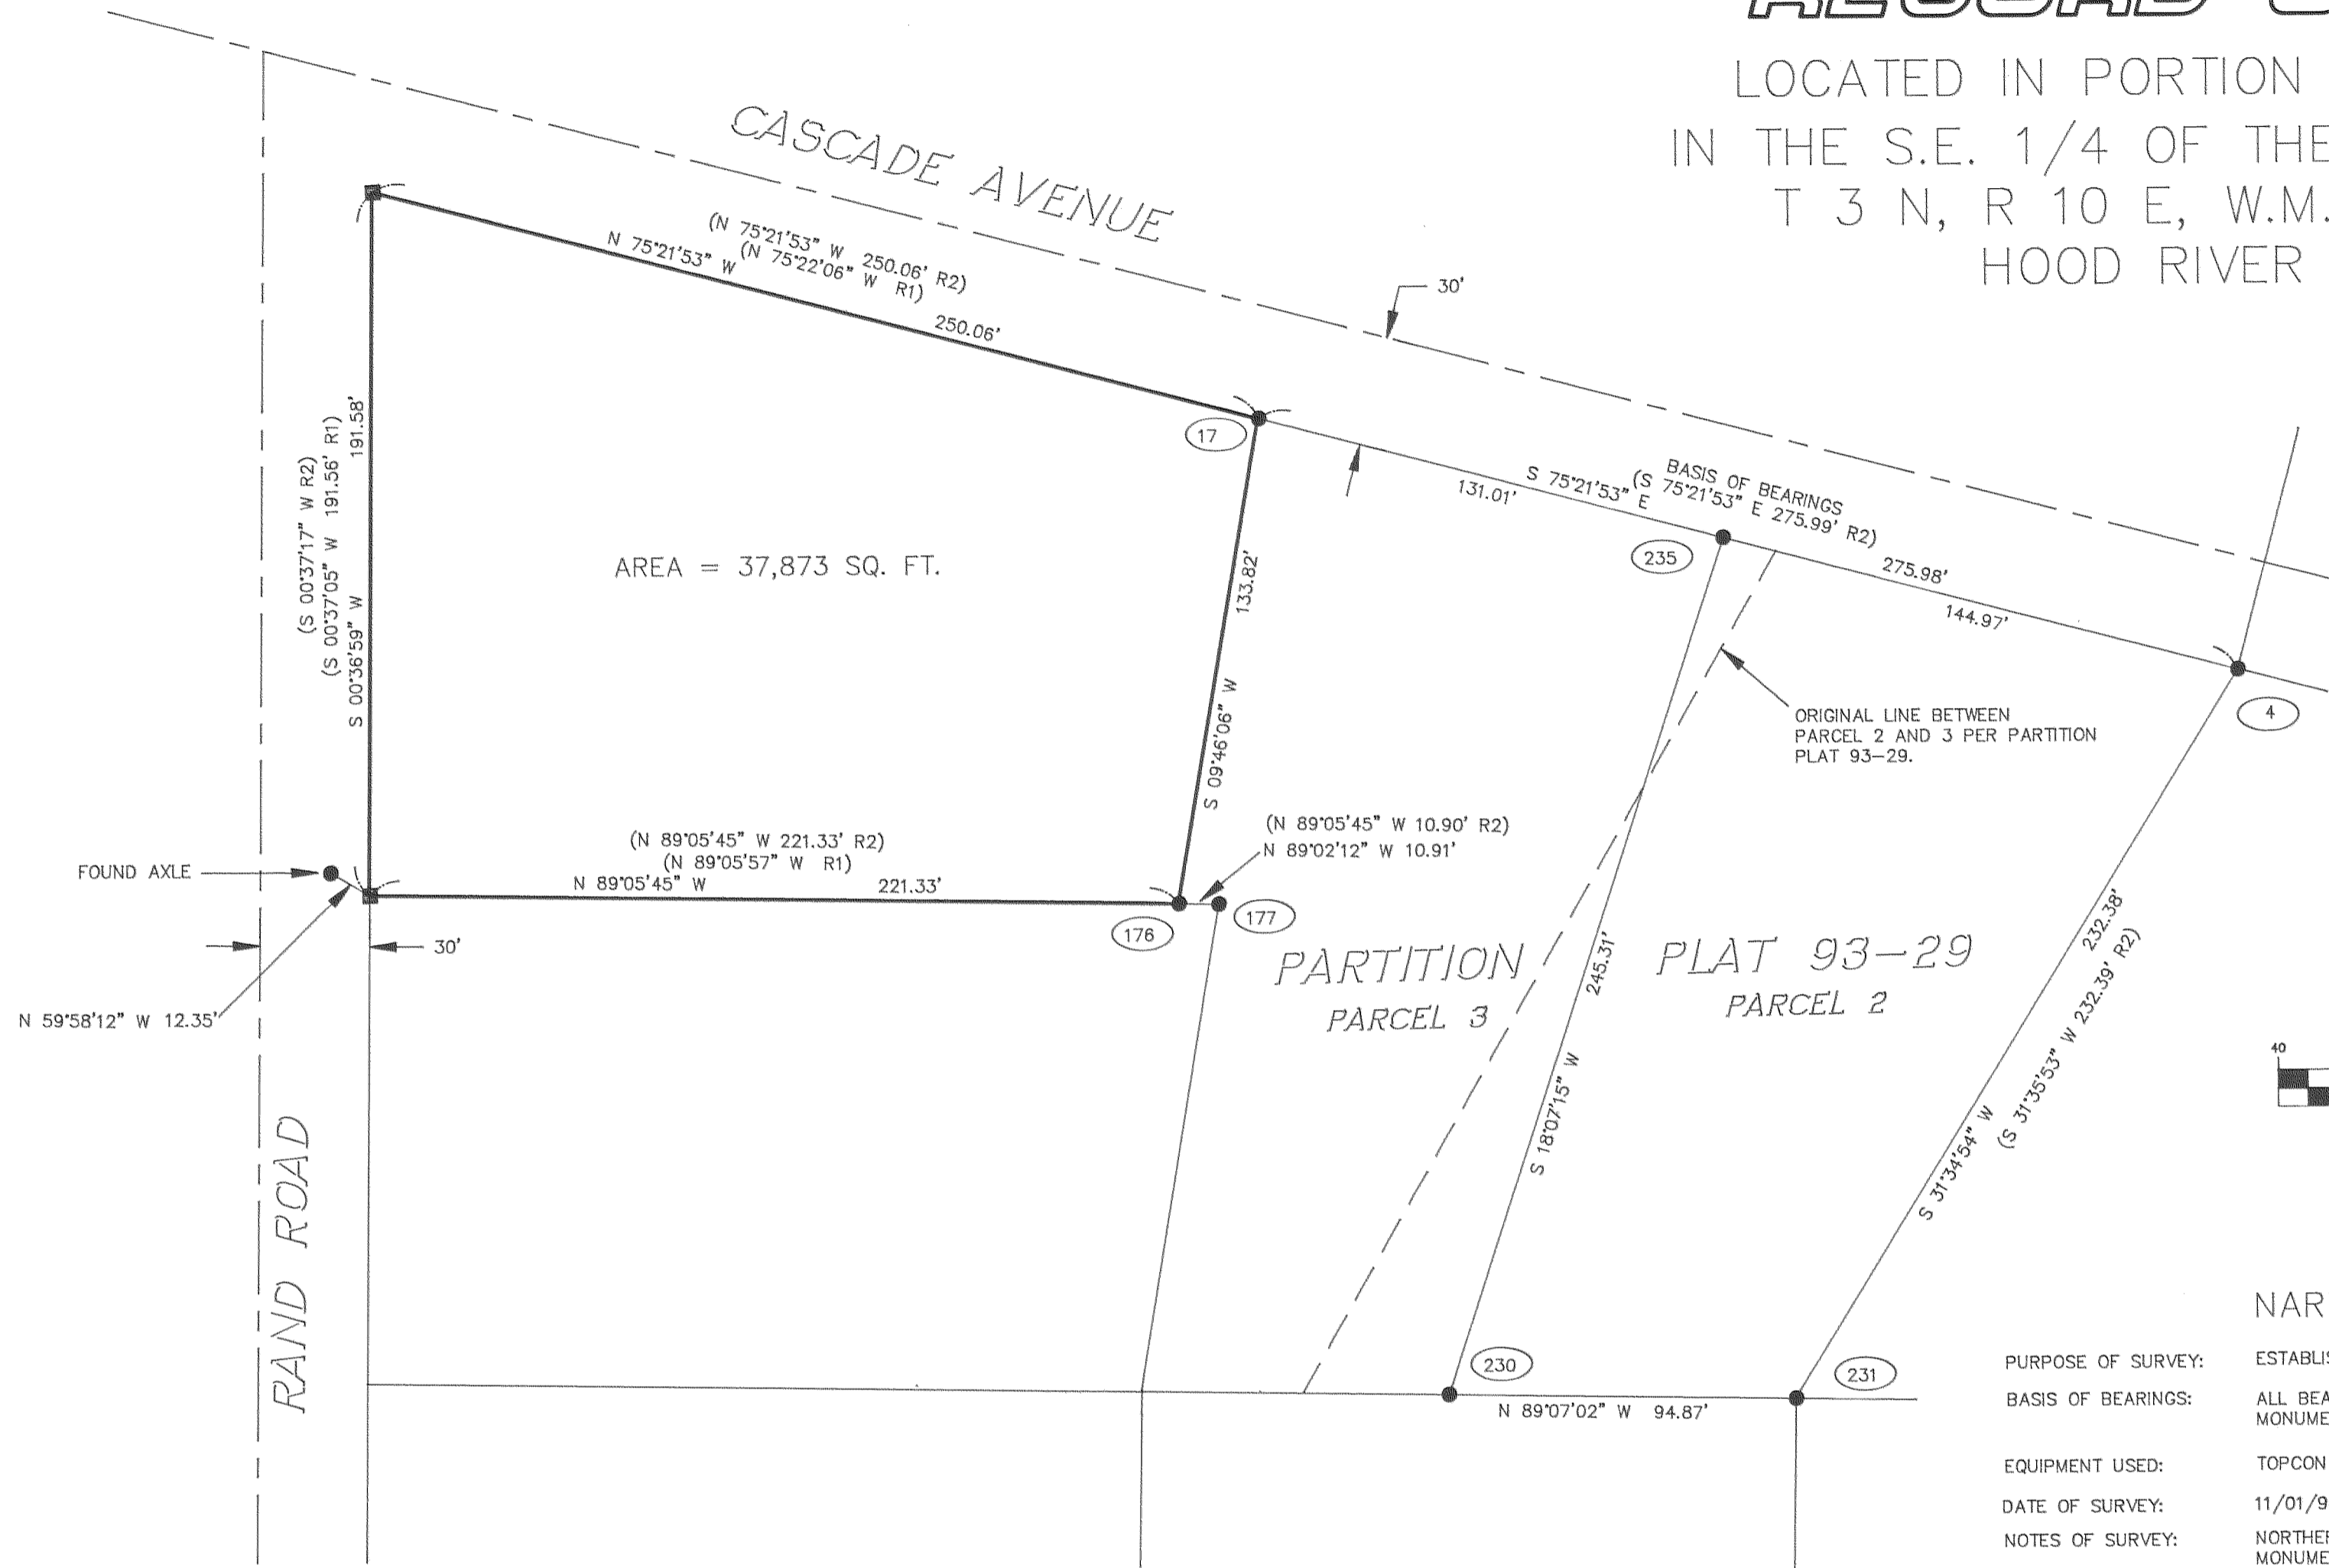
LOCATED IN PORTION
IN THE S.E. 1/4 OF THE
T 3 N, R 10 E, W.M.
HOOD RIVER

CASCADE AVENUE

(N 75°21'53" W 250.06' R2)
N 75°21'53" W (N 75°22'06" W R1)
250.06'

30'

(S 00°37'17" W R2)
(S 00°37'05" W 191.56' R1)
S 00°36'59" W 191.58'

AREA = 37,873 SQ. FT.

17

133.82'
S 09°46'06" W

BASIS OF BEARINGS
S 75°21'53" E (S 75°21'53" E 275.99' R2)
131.01'
275.98'
144.97'

235

4

ORIGINAL LINE BETWEEN PARCEL 2 AND 3 PER PARTITION PLAT 93-29.

(N 89°05'45" W 221.33' R2)
(N 89°05'57" W R1)
N 89°05'45" W 221.33'

(N 89°05'45" W 10.90' R2)
N 89°02'12" W 10.91'

FOUND AXLE

176

177

30'

30'

N 59°58'12" W 12.35'

PARTITION PLAT 93-29
PARCEL 3
PARCEL 2

245.31'
S 18°07'15" W

232.38'
(S 31°35'53" W 232.39' R2)
S 31°34'54" W

40

RAND ROAD

230

231

N 89°07'02" W 94.87'

NAR

PURPOSE OF SURVEY: ESTABLIS
BASIS OF BEARINGS: ALL BEA MONUME
EQUIPMENT USED: TOPCON
DATE OF SURVEY: 11/01/9
NOTES OF SURVEY: NORTHER MONUME